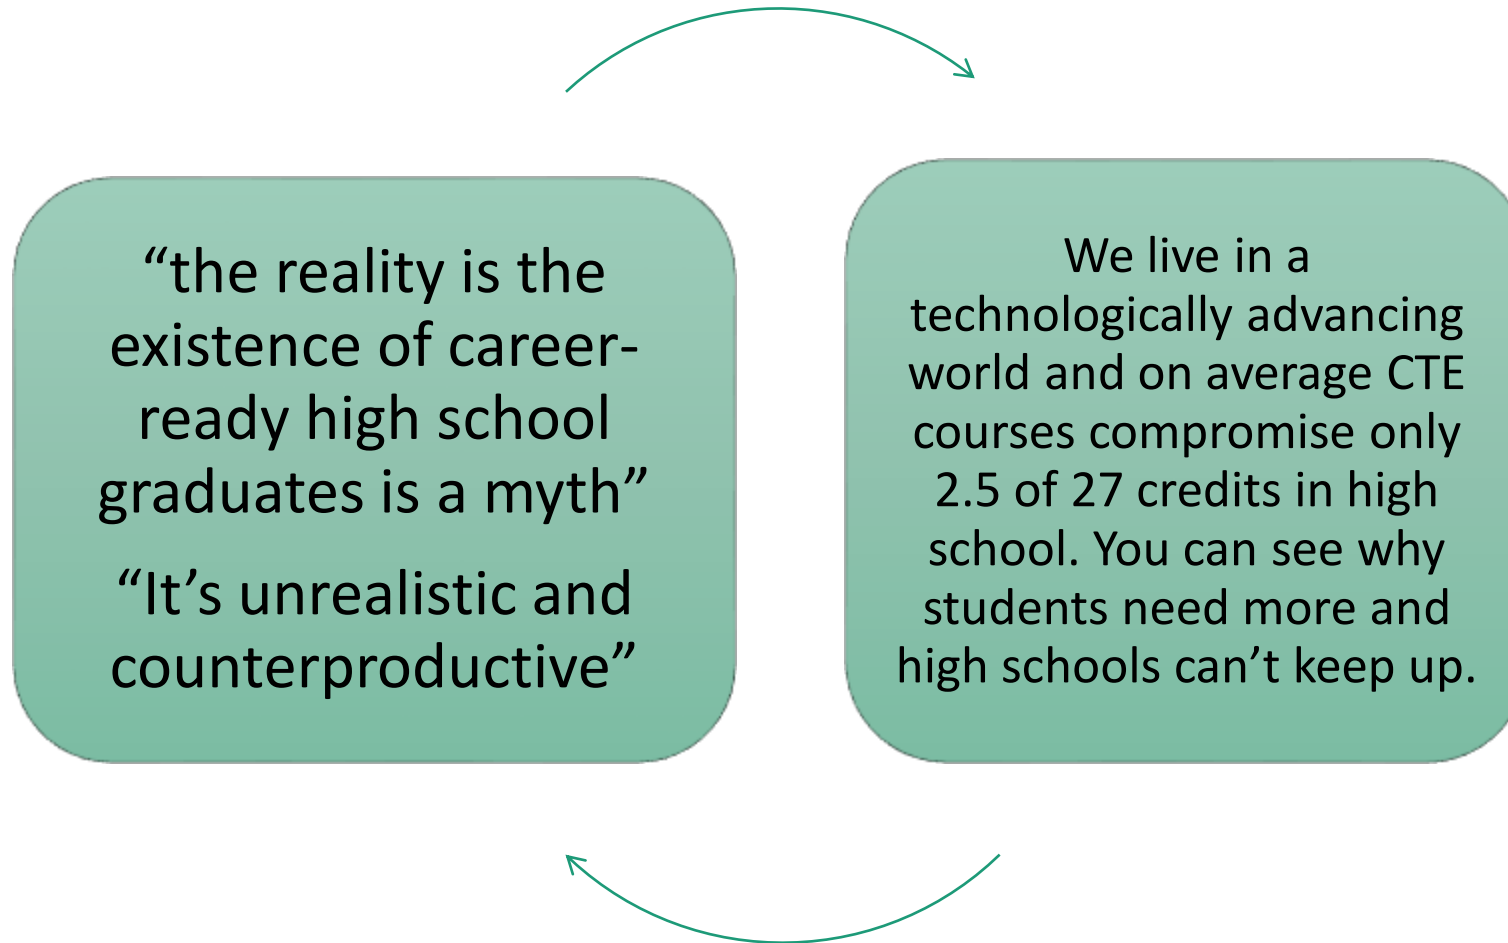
“the reality is the existence of career-ready high school graduates is a myth”

“It’s unrealistic and counterproductive”

We live in a technologically advancing world and on average CTE courses compromise only 2.5 of 27 credits in high school. You can see why students need more and high schools can’t keep up.